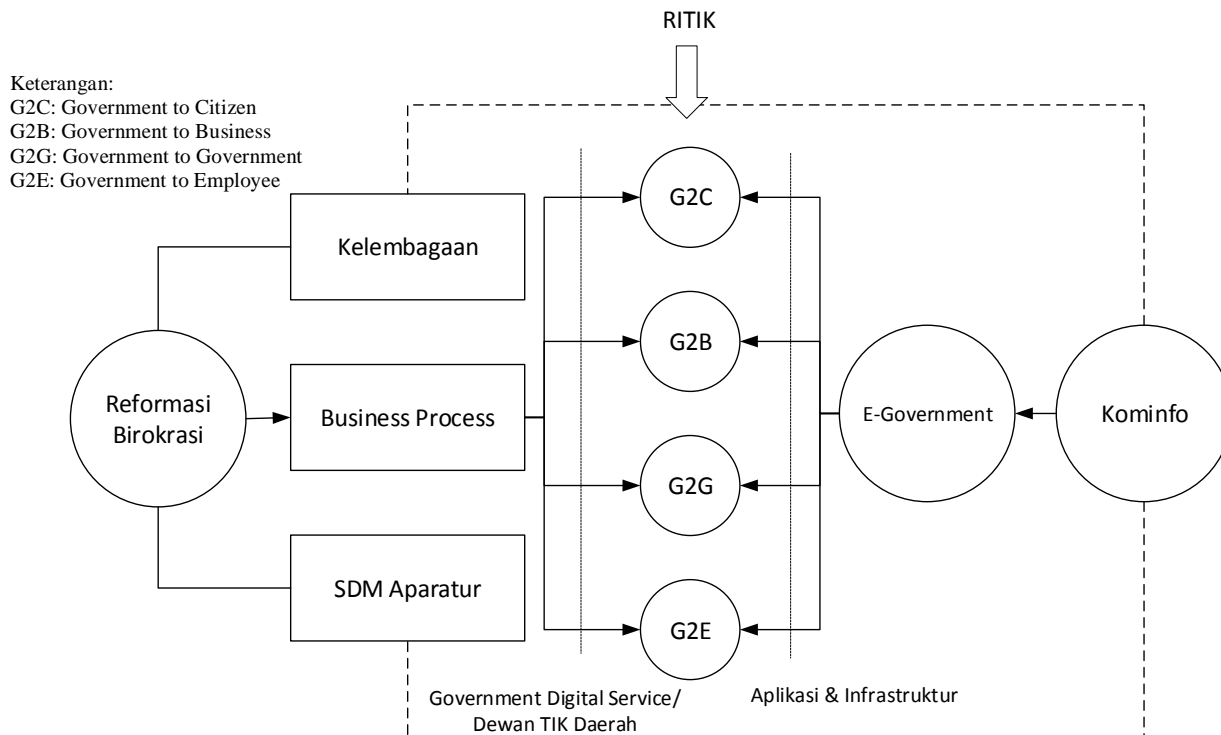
RITIK

Keterangan:
G2C: Government to Citizen
G2B: Government to Business
G2G: Government to Government
G2E: Government to Employee

Kelembagaan

Reformasi Birokrasi

Business Process

SDM Aparatur

G2C

G2B

G2G

G2E

E-Government

Kominfo

Government Digital Service/ Dewan TIK Daerah

Aplikasi & Infrastruktur